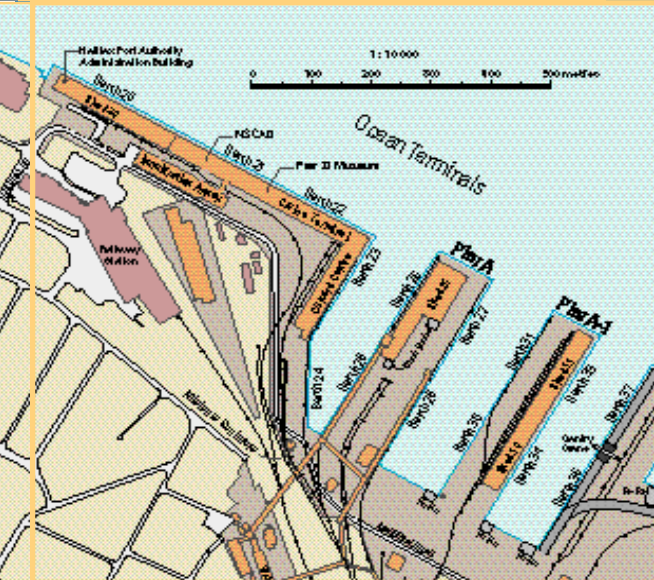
Halifax Port Authority Administration Building

1 : 10 000

0 100 200 300 400 500 metres

Ocean Terminals

Berth 20

Pier 20

NSCAD

Berth 21

Pier 21 Museum

Berth 22

Berth 23

Railway Station

Pier A

Pier A-1

Berth 24

Berth 25

Berth 26

Berth 27

Berth 28

Berth 30

Berth 31

Berth 33

Berth 34

Berth 35

Berth 36

Berth 37

Shed 25

Shed 26

Shed 31

Shed 33

Shed 34

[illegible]